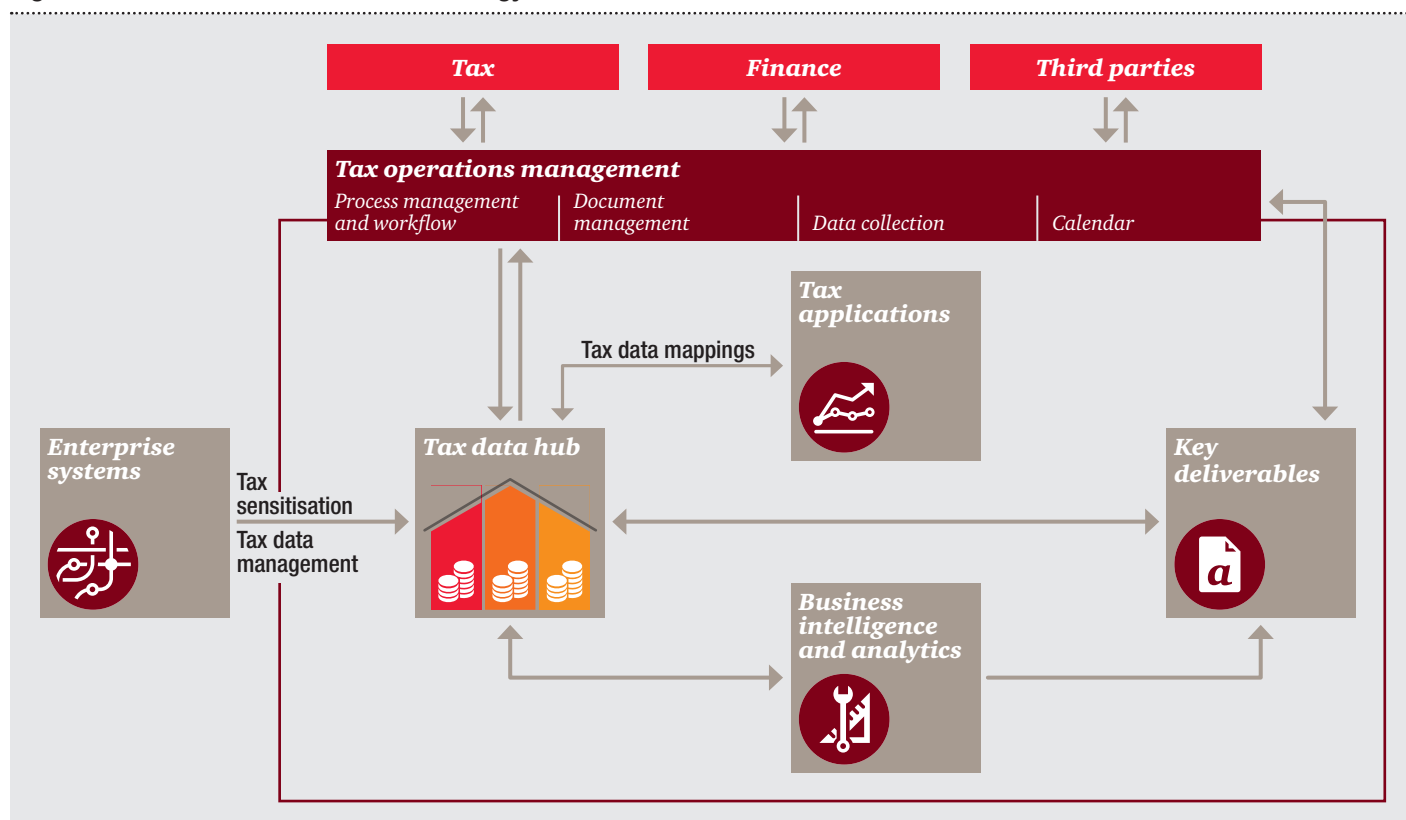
Tax

Finance

Third parties

Tax operations management

Process management and workflow

Document management

Data collection

Calendar

Tax applications

Tax data mappings

Enterprise systems

Tax sensitisation

Tax data management

Tax data hub

Key deliverables

Business intelligence and analytics